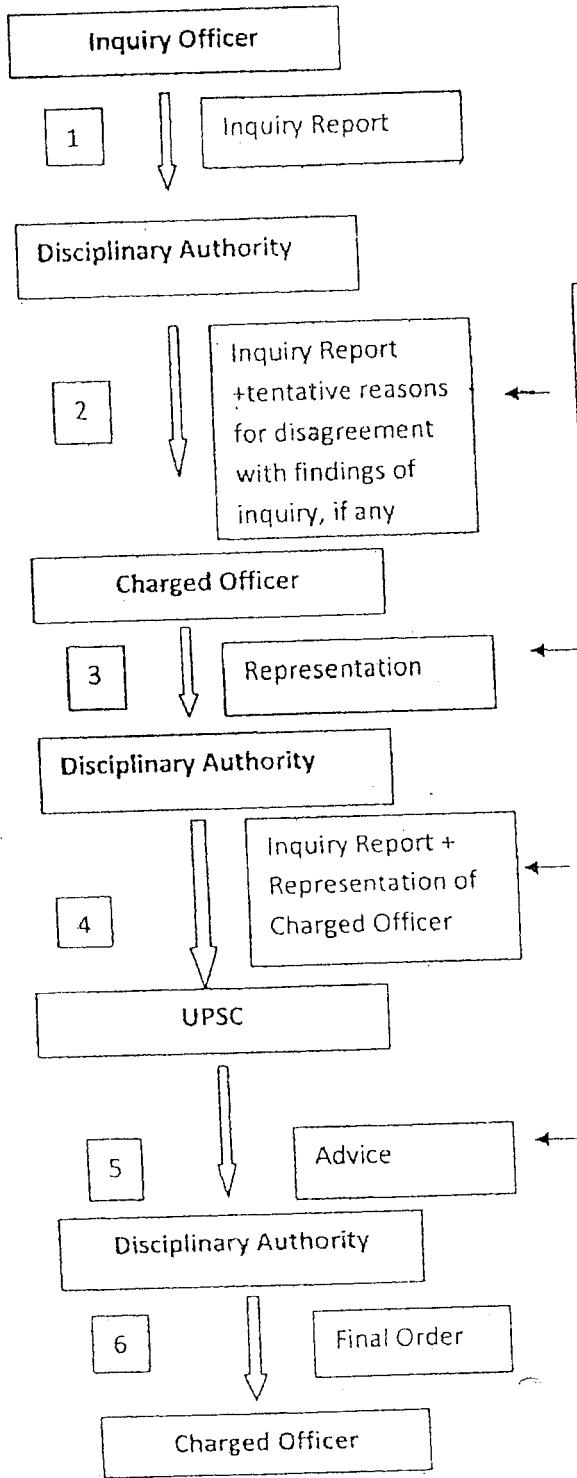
Inquiry Officer

1

Inquiry Report

Disciplinary Authority

2

Inquiry Report +tentative reasons for disagreement with findings of inquiry, if any

Charged Officer

3

Representation

Disciplinary Authority

4

Inquiry Report + Representation of Charged Officer

UPSC

5

Advice

Disciplinary Authority

6

Final Order

Charged Officer